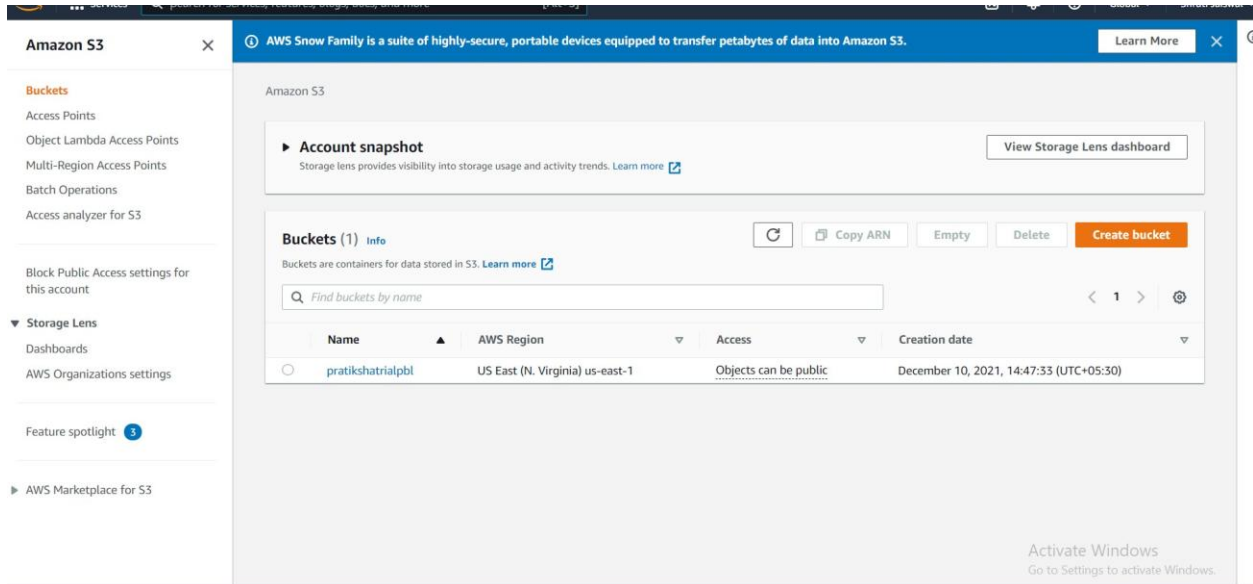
Services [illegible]

Amazon S3

Buckets
Access Points
Object Lambda Access Points
Multi-Region Access Points
Batch Operations
Access analyzer for S3

Block Public Access settings for this account

▼ Storage Lens
Dashboards
AWS Organizations settings

Feature spotlight 3

▶ AWS Marketplace for S3

ⓘ AWS Snow Family is a suite of highly-secure, portable devices equipped to transfer petabytes of data into Amazon S3. Learn More

Amazon S3

▶ Account snapshot
Storage lens provides visibility into storage usage and activity trends. Learn more

View Storage Lens dashboard

Buckets (1) Info
Buckets are containers for data stored in S3. Learn more

Copy ARN Empty Delete Create bucket

Find buckets by name

< 1 >

| Name | AWS Region | Access | Creation date |
|---|---|---|---|
| pratikshatrialpbl | US East (N. Virginia) us-east-1 | Objects can be public | December 10, 2021, 14:47:33 (UTC+05:30) |

Activate Windows
Go to Settings to activate Windows.